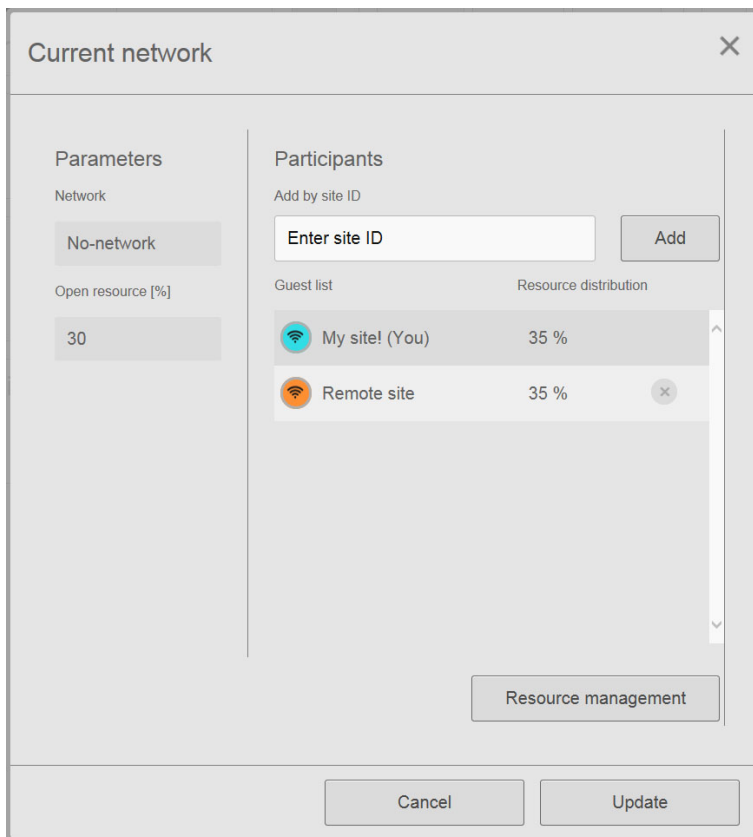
Current network

×

Parameters

Network

No-network

Open resource [%]

30

Participants

Add by site ID

Enter site ID

Add

Guest list

Resource distribution

My site! (You) 35 %

Remote site 35 %

Resource management

Cancel

Update